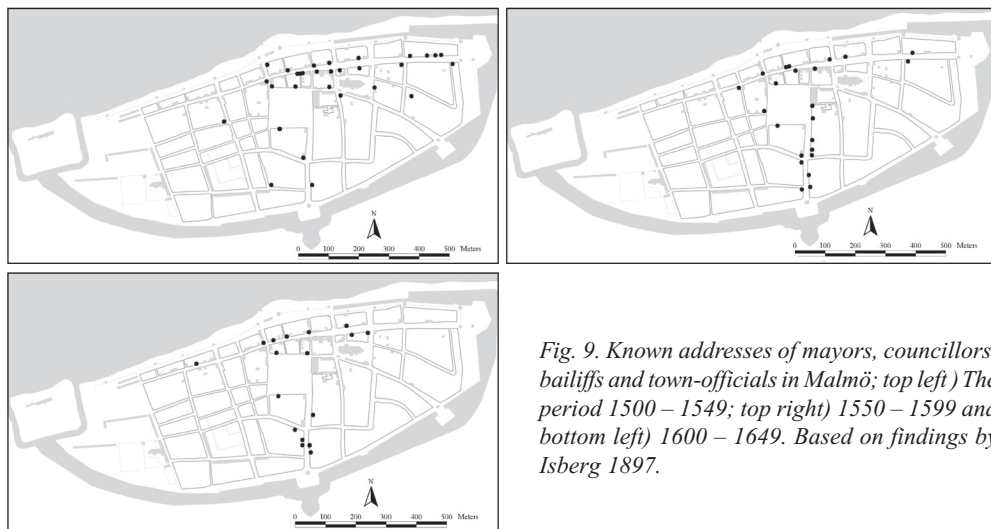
N
0 100 200 300 400 500 Meters

N
0 100 200 300 400 500 Meters

N
0 100 200 300 400 500 Meters

Fig. 9. Known addresses of mayors, councillors, bailiffs and town-officials in Malmö; top left ) The period 1500 – 1549; top right) 1550 – 1599 and bottom left) 1600 – 1649. Based on findings by Isberg 1897.